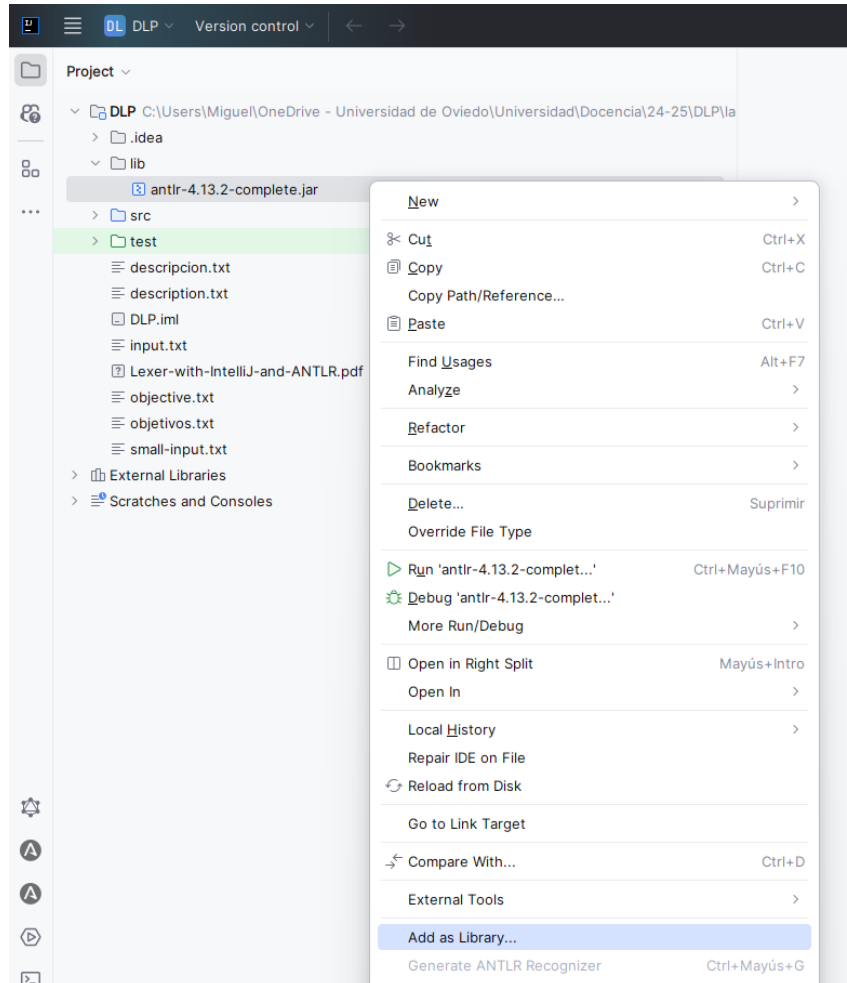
DL DLP Version control

Project

DLP C:\Users\Miguel\OneDrive - Universidad de Oviedo\Universidad\Docencia\24-25\DLP\la
.idea
lib
antlr-4.13.2-complete.jar
src
test
descripcion.txt
description.txt
DLP.iml
input.txt
Lexer-with-IntelliJ-and-ANTLR.pdf
objective.txt
objetivos.txt
small-input.txt
External Libraries
Scratches and Consoles

New
Cut Ctrl+X
Copy Ctrl+C
Copy Path/Reference...
Paste Ctrl+V
Find Usages Alt+F7
Analyze
Refactor
Bookmarks
Delete... Suprimir
Override File Type
Run 'antlr-4.13.2-complet...' Ctrl+Mayús+F10
Debug 'antlr-4.13.2-complet...'
More Run/Debug
Open in Right Split Mayús+Intro
Open In
Local History
Repair IDE on File
Reload from Disk
Go to Link Target
Compare With... Ctrl+D
External Tools
Add as Library...
Generate ANTLR Recognizer Ctrl+Mayús+G